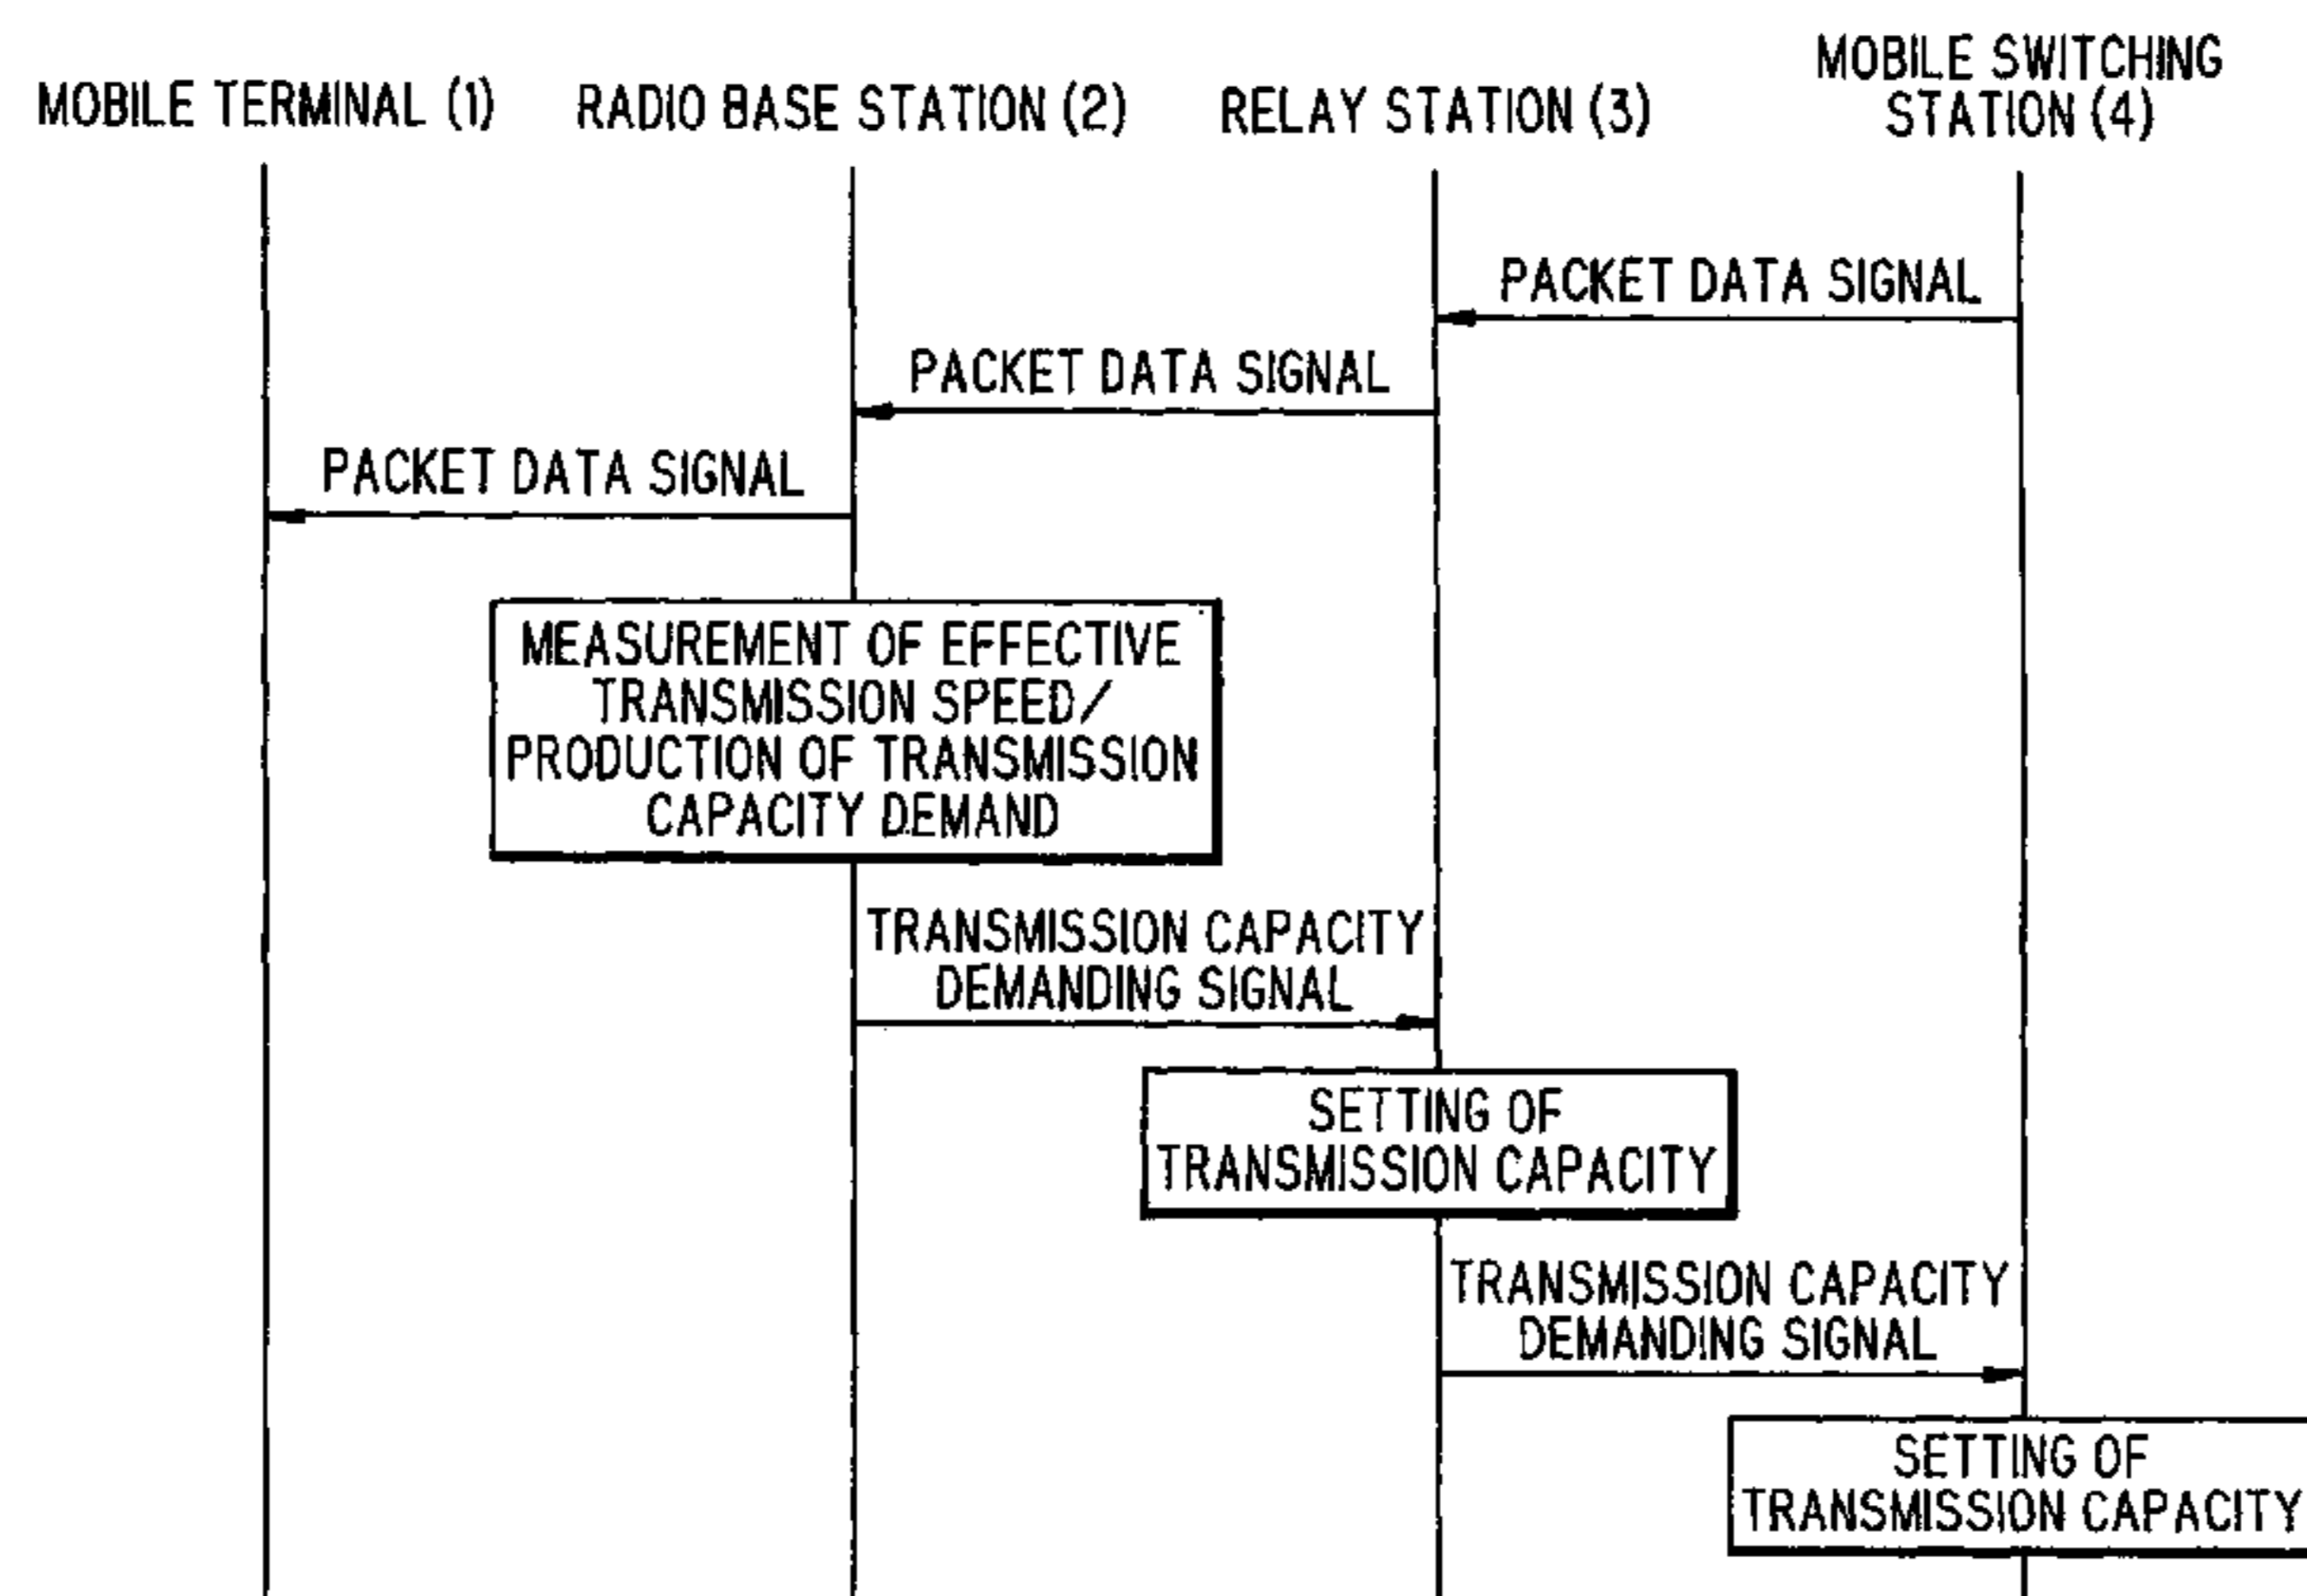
MOBILE TERMINAL (1) RADIO BASE STATION (2) RELAY STATION (3) MOBILE SWITCHING STATION (4)

PACKET DATA SIGNAL

PACKET DATA SIGNAL

PACKET DATA SIGNAL

MEASUREMENT OF EFFECTIVE TRANSMISSION SPEED/ PRODUCTION OF TRANSMISSION CAPACITY DEMAND

TRANSMISSION CAPACITY DEMANDING SIGNAL

SETTING OF TRANSMISSION CAPACITY

TRANSMISSION CAPACITY DEMANDING SIGNAL

SETTING OF TRANSMISSION CAPACITY